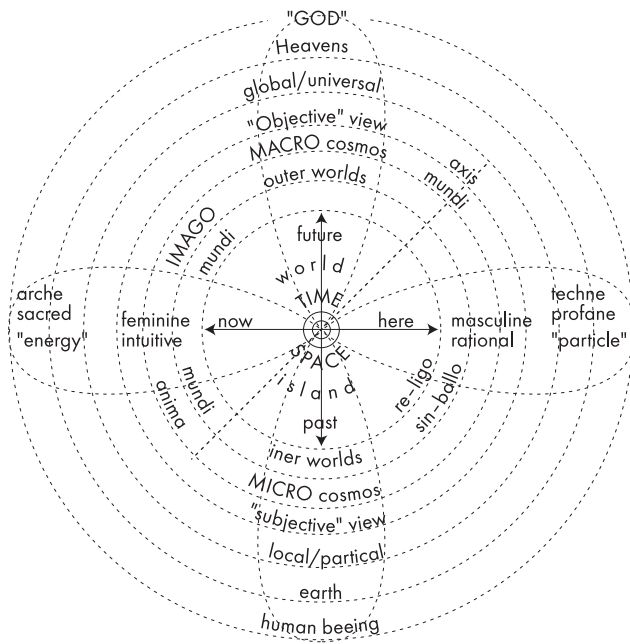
"GOD"
Heavens
global/universal
"Objective" view
MACRO cosmos
outer worlds
axis mundi
IMAGO mundi
future
w o r l d
TIME
arche sacred "energy"
feminine intuitive
now
here
masculine rational
techne profane "particle"
SPACE
i s l a n d
past
mundi anima
re_ligo sin_ballo
iner worlds
MICRO cosmos
"subjective" view
local/partical
earth
human beeing